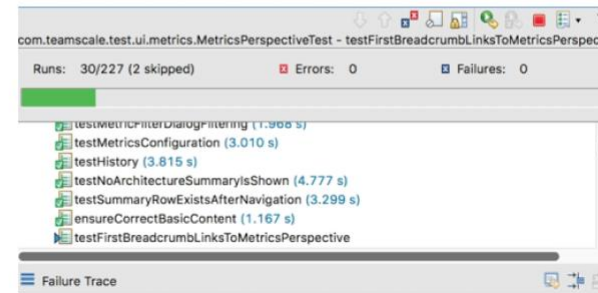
com.teamscale.test.ui.metrics.MetricsPerspectiveTest - testFirstBreadcrumbLinksToMetricsPerspec

Runs: 30/227 (2 skipped)
Errors: 0
Failures: 0

testMetricFilterDialogFiltering (1.968 s)
testMetricsConfiguration (3.010 s)
testHistory (3.815 s)
testNoArchitectureSummaryIsShown (4.777 s)
testSummaryRowExistsAfterNavigation (3.299 s)
ensureCorrectBasicContent (1.167 s)
testFirstBreadcrumbLinksToMetricsPerspective

Failure Trace